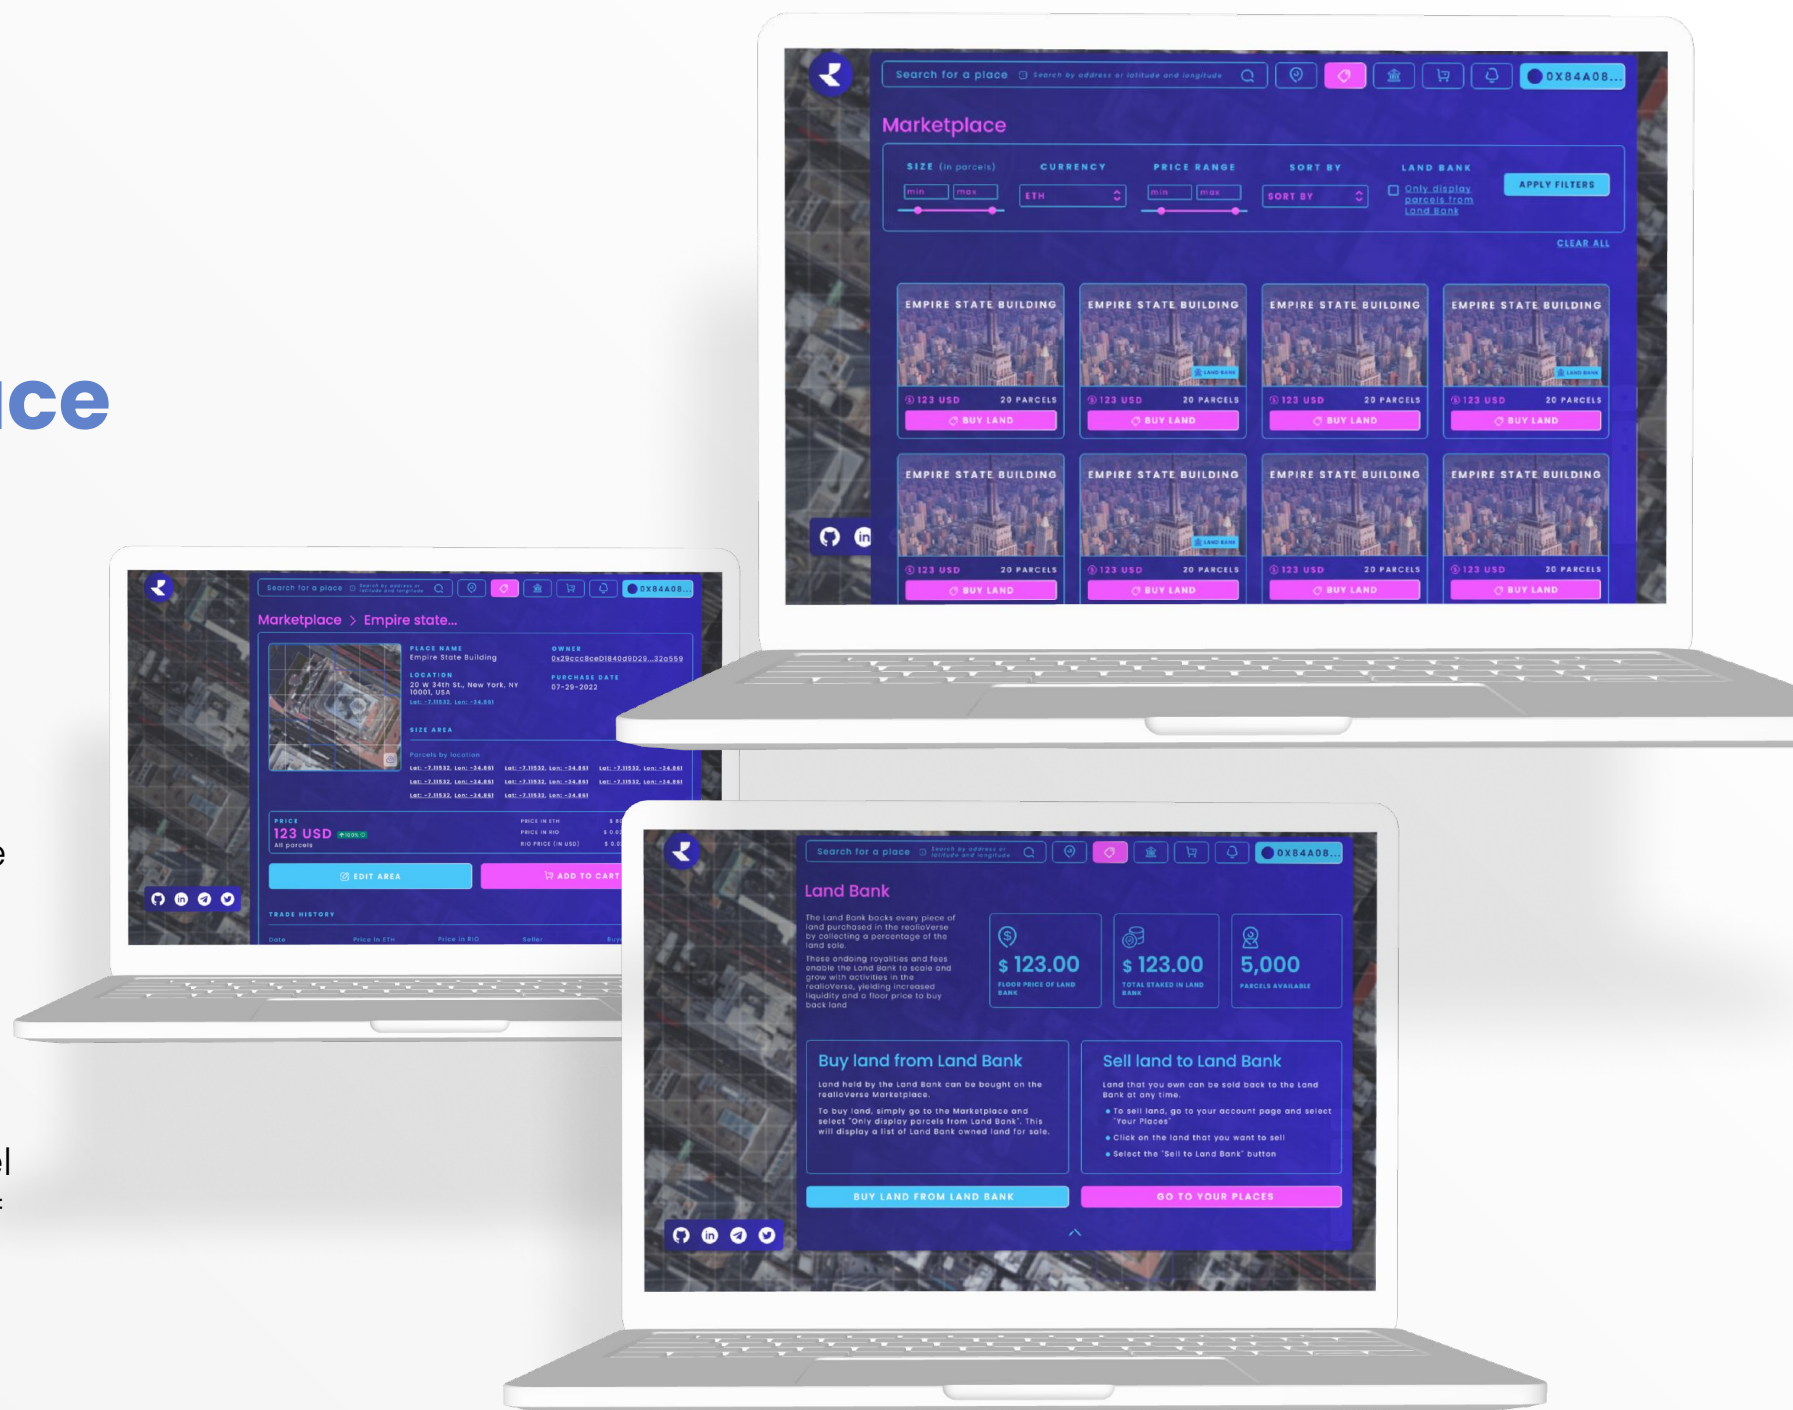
ce

e

el
:

Search for a place Search by address or latitude and longitude 0X84A08...

Marketplace

SIZE (in parcels) min max
CURRENCY ETH
PRICE RANGE min max
SORT BY SORT BY
LAND BANK Only display parcels from Land Bank
APPLY FILTERS
CLEAR ALL

EMPIRE STATE BUILDING
123 USD 20 PARCELS
BUY LAND

EMPIRE STATE BUILDING
123 USD 20 PARCELS
BUY LAND

EMPIRE STATE BUILDING
123 USD 20 PARCELS
BUY LAND

EMPIRE STATE BUILDING
123 USD 20 PARCELS
BUY LAND

EMPIRE STATE BUILDING
123 USD 20 PARCELS
BUY LAND

EMPIRE STATE BUILDING
123 USD 20 PARCELS
BUY LAND

EMPIRE STATE BUILDING
123 USD 20 PARCELS
BUY LAND

EMPIRE STATE BUILDING
123 USD 20 PARCELS
BUY LAND

Search for a place 0X84A08...

Marketplace > Empire state...

PLACE NAME
Empire State Building
OWNER
0x29ccc8ce01840d9D29...32a559
LOCATION
20 W 34th St., New York, NY 10001, USA
PURCHASE DATE
07-29-2022
SIZE AREA
Parcels by location
PRICE
123 USD
All parcels
PRICE IN ETH
PRICE IN RIO
RIO PRICE (IN USD)
EDIT AREA
ADD TO CART
TRADE HISTORY
Date Price in ETH Price in RIO Seller

Search for a place Search by address or latitude and longitude 0X84A08...

Land Bank

The Land Bank backs every piece of land purchased in the realioVerse by collecting a percentage of the land sale.

These ondoing royalties and fees enable the Land Bank to scale and grow with activities in the realioVerse, yielding increased liquidity and a floor price to buy back land

$ 123.00
FLOOR PRICE OF LAND BANK

$ 123.00
TOTAL STAKED IN LAND BANK

5,000
PARCELS AVAILABLE

Buy land from Land Bank
Land held by the Land Bank can be bought on the realioVerse Marketplace.
To buy land, simply go to the Marketplace and select "Only display parcels from Land Bank". This will display a list of Land Bank owned land for sale.

Sell land to Land Bank
Land that you own can be sold back to the Land Bank at any time.
• To sell land, go to your account page and select "Your Places"
• Click on the land that you want to sell
• Select the "Sell to Land Bank" button

BUY LAND FROM LAND BANK
GO TO YOUR PLACES